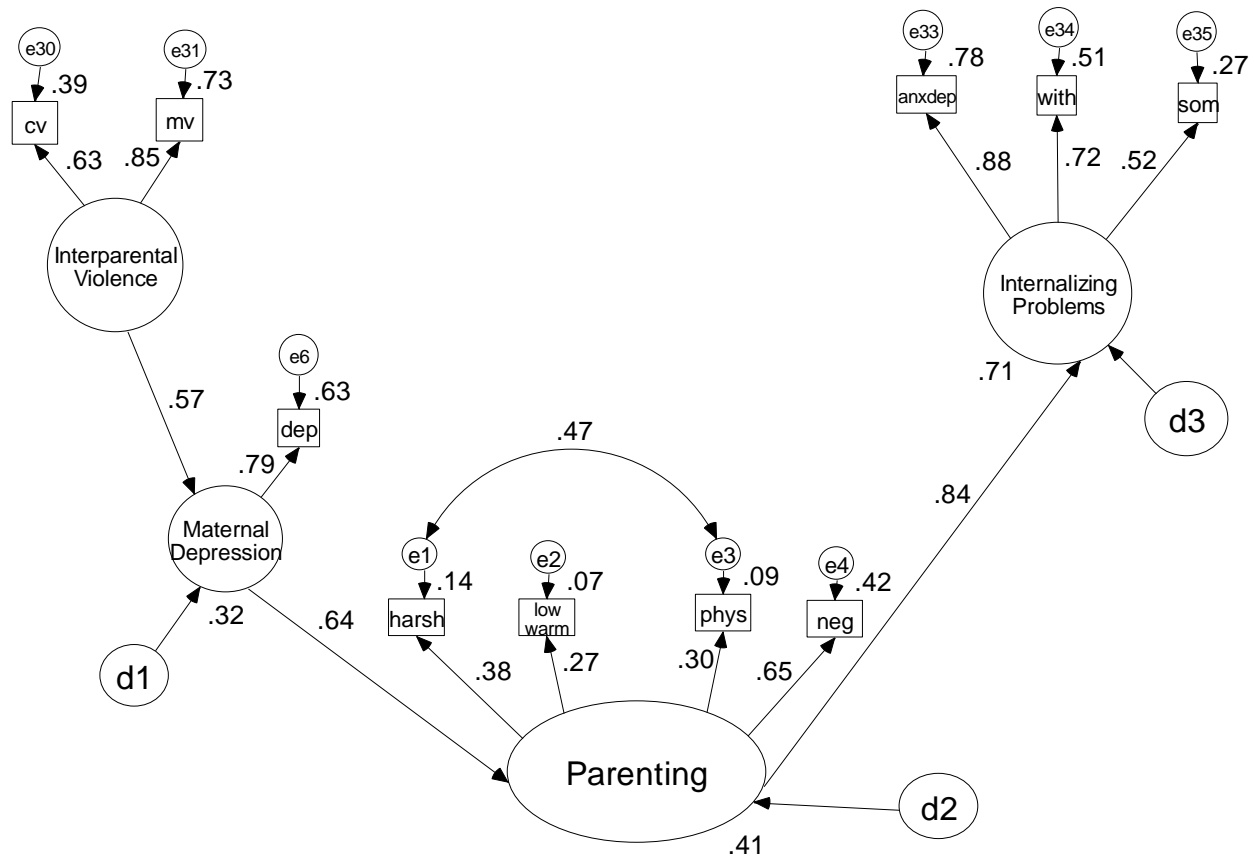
e30
.39
cv
e31
.73
mv
.63
.85
Interparental Violence

e33
.78
anxdep
e34
.51
with
e35
.27
som
.88
.72
.52
Internalizing Problems

e6
.63
dep
.57
.79
Maternal Depression
.71
d3

.47
.84
e1
.14
harsh
e2
.07
low warm
e3
.09
phys
e4
.42
neg
.32
.64
d1
.38
.27
.30
.65
Parenting
d2
.41